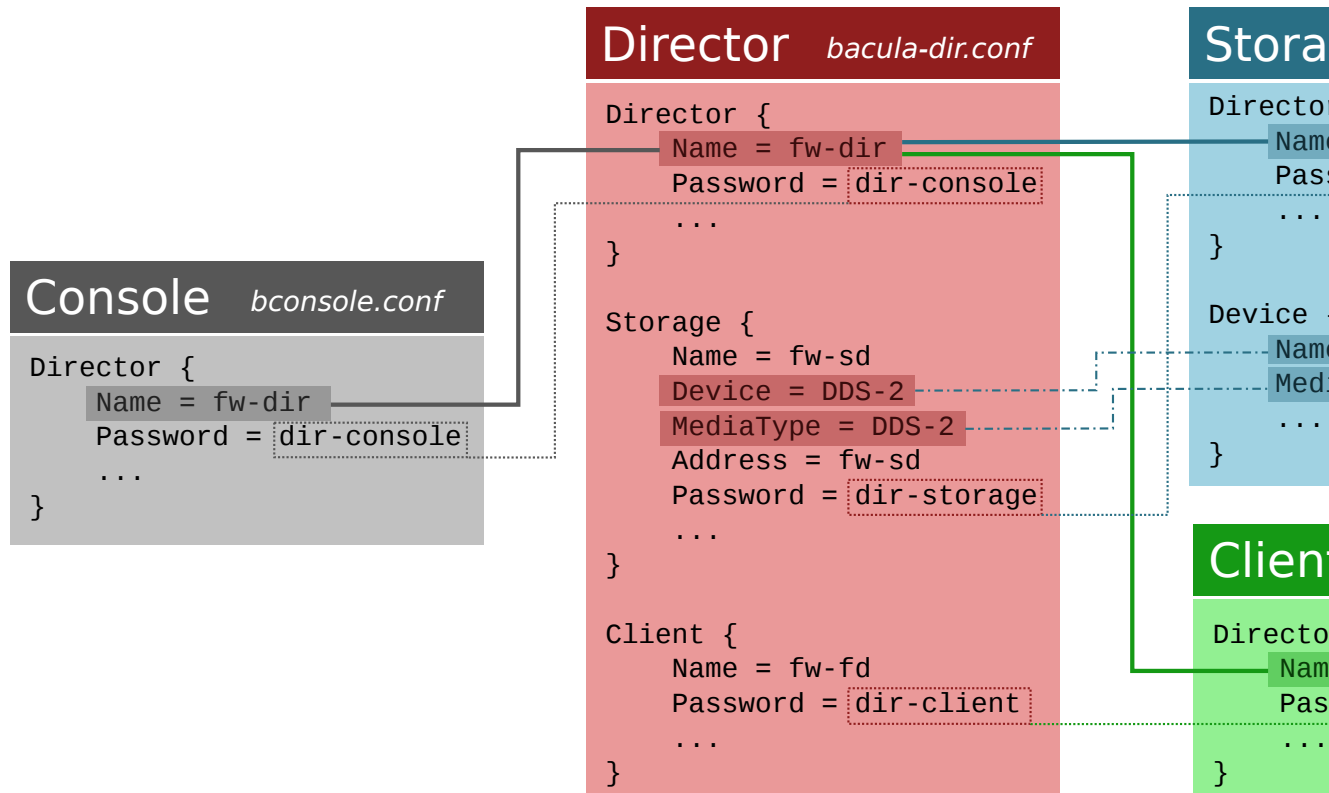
Console bconsole.conf

Director {
Name = fw-dir
Password = dir-console
...
}

Director bacula-dir.conf

Director {
Name = fw-dir
Password = dir-console
...
}

Storage {
Name = fw-sd
Device = DDS-2
MediaType = DDS-2
Address = fw-sd
Password = dir-storage
...
}

Client {
Name = fw-fd
Password = dir-client
...
}

Stora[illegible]

Directo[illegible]
Nam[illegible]
Pass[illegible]
...
}

Device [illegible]
Name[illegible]
Medi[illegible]
...
}

Clien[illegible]

Directo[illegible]
Nam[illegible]
Pas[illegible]
...
}